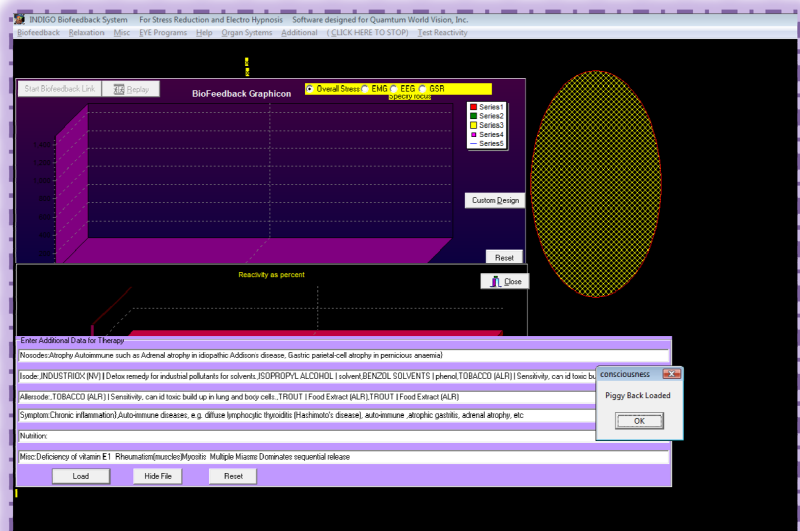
INDIGO Biofeedback System For Stress Reduction and Electro Hypnosis Software designed for Quantum World Vision, Inc.

Biofeedback Relaxation Misc EYE Programs Help Organ Systems Additional ( CLICK HERE TO STOP) Test Reactivity

Start Biofeedback Link

Replay

BioFeedback Graphicon

Overall Stress EMG EEG GSR

Specify focus

Series1
Series2
Series3
Series4
Series5

Custom Design

Reset

Reactivity as percent

Close

Enter Additional Data for Therapy

Nosodes:Atrophy Autoimmune such as Adrenal atrophy in idiopathic Addisons disease, Gastric parietal-cell atrophy in pernicious anaemia)

Isode:.INDUSTRIOX (NV) | Detox remedy for industrial pollutants for solvents.,ISOPROPYL ALCOHOL | solvent,BENZOL SOLVENTS | phenol,TOBACCO (ALR) | Sensitivity, can id toxic b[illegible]

Allersode:.TOBACCO (ALR) | Sensitivity, can id toxic build up in lung and boxy cells.,TROUT | Food Extract (ALR),TROUT | Food Extract (ALR)

Symptom:Chronic inflammation),Auto-immune diseases, e.g. diffuse lymphocytic thyroiditis (Hashimoto's disease), auto-immune ,atrophic gastritis, adrenal atrophy, etc

Nutrition:

Misc:Deficiency of vitamin E1 Rheumatism(muscles)Myositis Multiple Miasms Dominates sequential release

Load

Hide File

Reset

consciousness

Piggy Back Loaded

OK